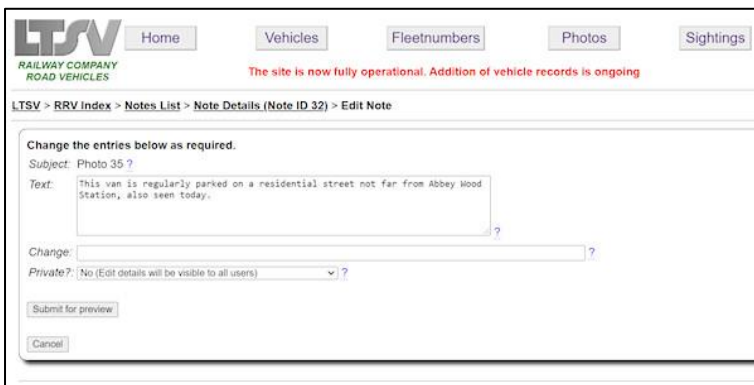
LTSV
RAILWAY COMPANY ROAD VEHICLES

Home

Vehicles

Fleetnumbers

Photos

Sightings

The site is now fully operational. Addition of vehicle records is ongoing

LTSV > RRV Index > Notes List > Note Details (Note ID 32) > Edit Note

Change the entries below as required.

Subject: Photo 35 ?

Text: This van is regularly parked on a residential street not far from Abbey Wood Station, also seen today. ?

Change: ?

Private?: No (Edit details will be visible to all users) ?

Submit for preview

Cancel